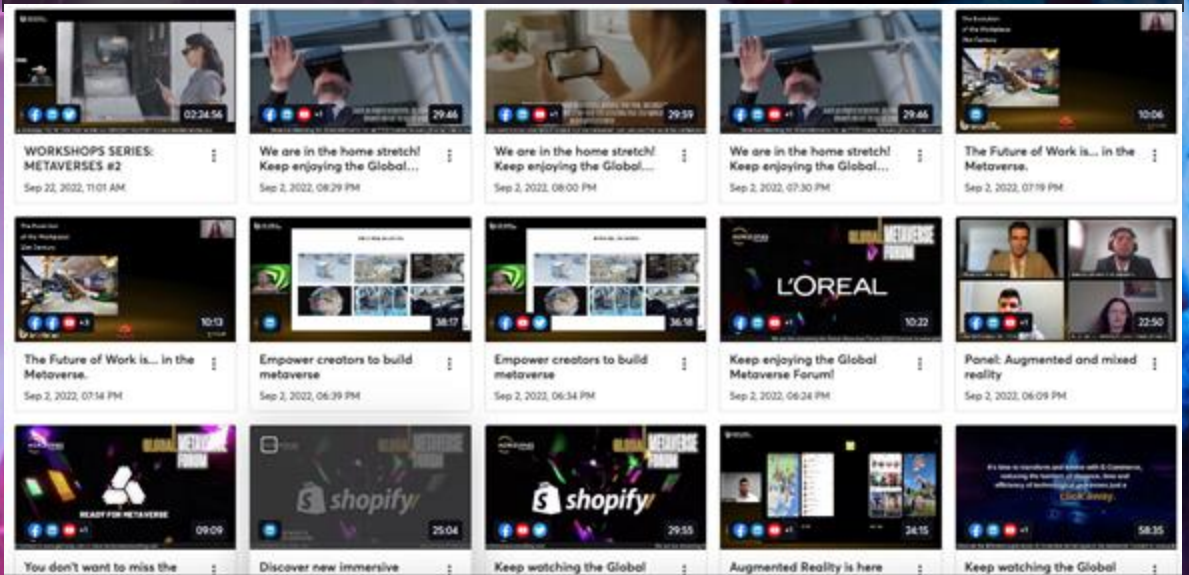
02:24:56
WORKSHOPS SERIES: METAVERSES #2
Sep 22, 2022, 11:01 AM

29:46
We are in the home stretch! Keep enjoying the Global...
Sep 2, 2022, 08:29 PM

29:59
We are in the home stretch! Keep enjoying the Global...
Sep 2, 2022, 08:00 PM

29:46
We are in the home stretch! Keep enjoying the Global...
Sep 2, 2022, 07:30 PM

The Evolution of the Workplace
10:06
The Future of Work is... in the Metaverse.
Sep 2, 2022, 07:19 PM

10:12
The Future of Work is... in the Metaverse.
Sep 2, 2022, 07:14 PM

38:17
Empower creators to build metaverse
Sep 2, 2022, 06:39 PM

36:18
Empower creators to build metaverse
Sep 2, 2022, 06:34 PM

GLOBAL METAVERSE FORUM
L'OREAL
10:22
Keep enjoying the Global Metaverse Forum!
Sep 2, 2022, 06:24 PM

22:50
Panel: Augmented and mixed reality
Sep 2, 2022, 06:09 PM

GLOBAL METAVERSE FORUM
READY FOR METAVERSE
09:09
You don't want to miss the

shopify
25:04
Discover new immersive

GLOBAL METAVERSE FORUM
shopify
29:55
Keep watching the Global

24:15
Augmented Reality is here

Click away.
58:35
Keep watching the Global